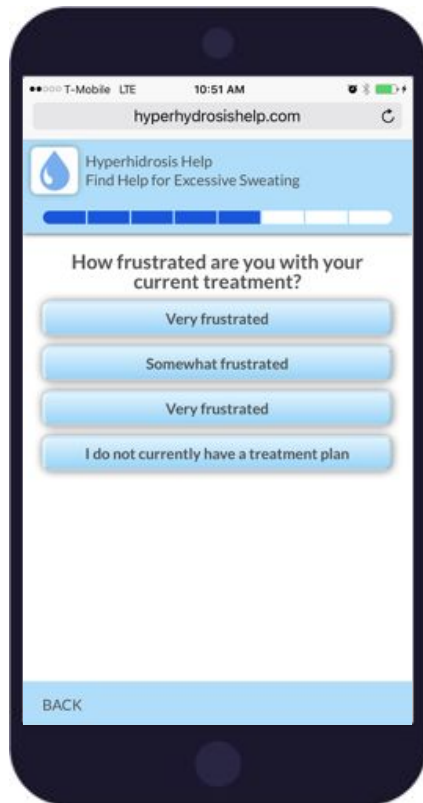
●●○○○ T-Mobile LTE 10:51 AM

hyperhydrosishelp.com

Hyperhidrosis Help
Find Help for Excessive Sweating

How frustrated are you with your current treatment?

Very frustrated

Somewhat frustrated

Very frustrated

I do not currently have a treatment plan

BACK